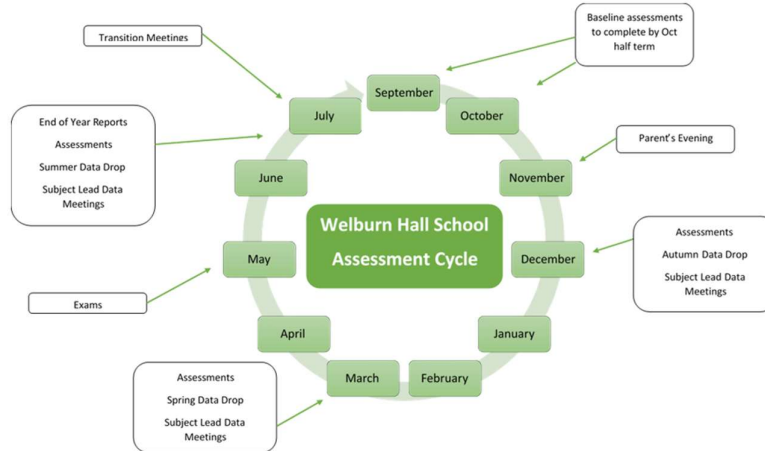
Welburn Hall School Assessment Cycle

September

Baseline assessments to complete by Oct half term

October

November

Parent's Evening

December

Assessments

Autumn Data Drop

Subject Lead Data Meetings

January

February

March

Assessments

Spring Data Drop

Subject Lead Data Meetings

April

May

Exams

June

July

End of Year Reports

Assessments

Summer Data Drop

Subject Lead Data Meetings

Transition Meetines